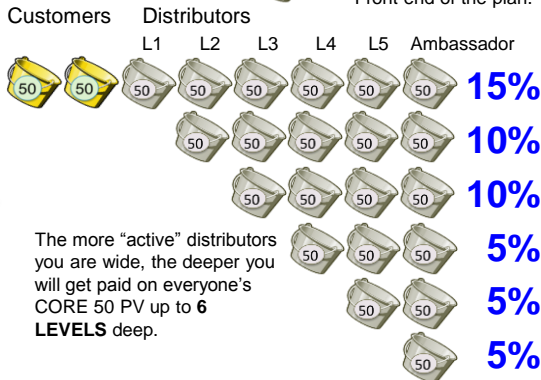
Customers Distributors

Front end of the plan.

L1 L2 L3 L4 L5 Ambassador

50 50 50 50 50 50 50 50 15%

50 50 50 50 50 10%

50 50 50 50 10%

The more “active” distributors you are wide, the deeper you will get paid on everyone’s CORE 50 PV up to **6 LEVELS** deep.

50 50 50 5%

50 50 5%

50 5%